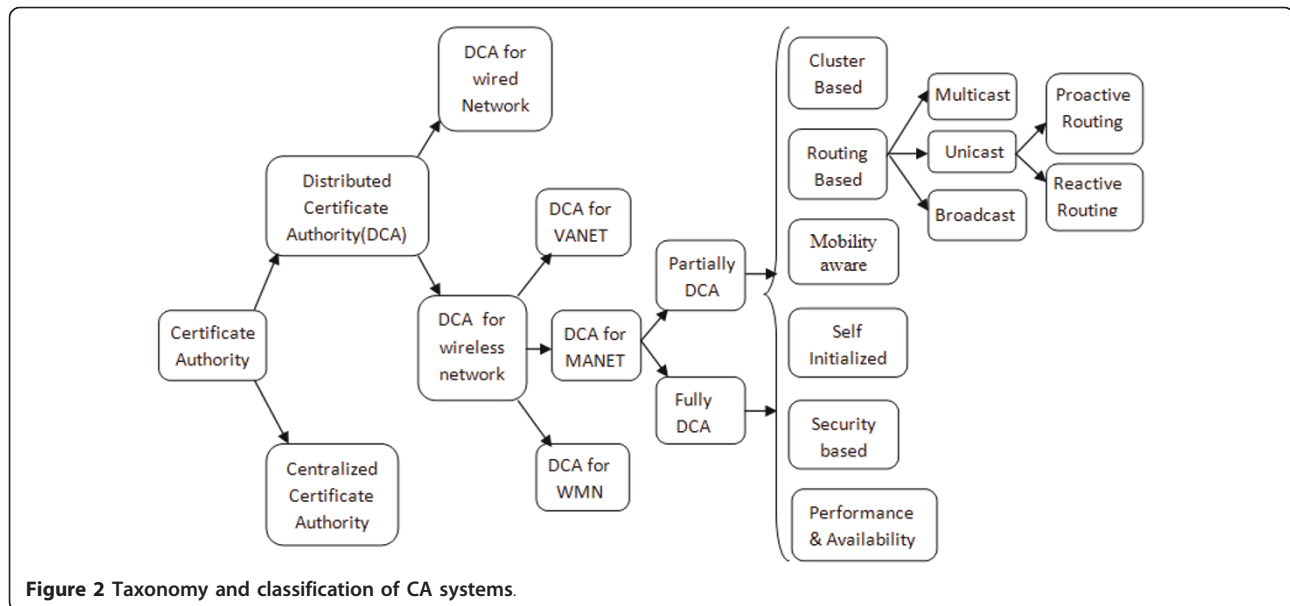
DCA for wired Network

Distributed Certificate Authority(DCA)

DCA for VANET

Certificate Authority

DCA for wireless network

DCA for MANET

Partially DCA

Fully DCA

DCA for WMN

Centralized Certificate Authority

Cluster Based

Routing Based

Multicast

Unicast

Broadcast

Proactive Routing

Reactive Routing

Mobility aware

Self Initialized

Security based

Performance & Availability

**Figure 2 Taxonomy and classification of CA systems**.